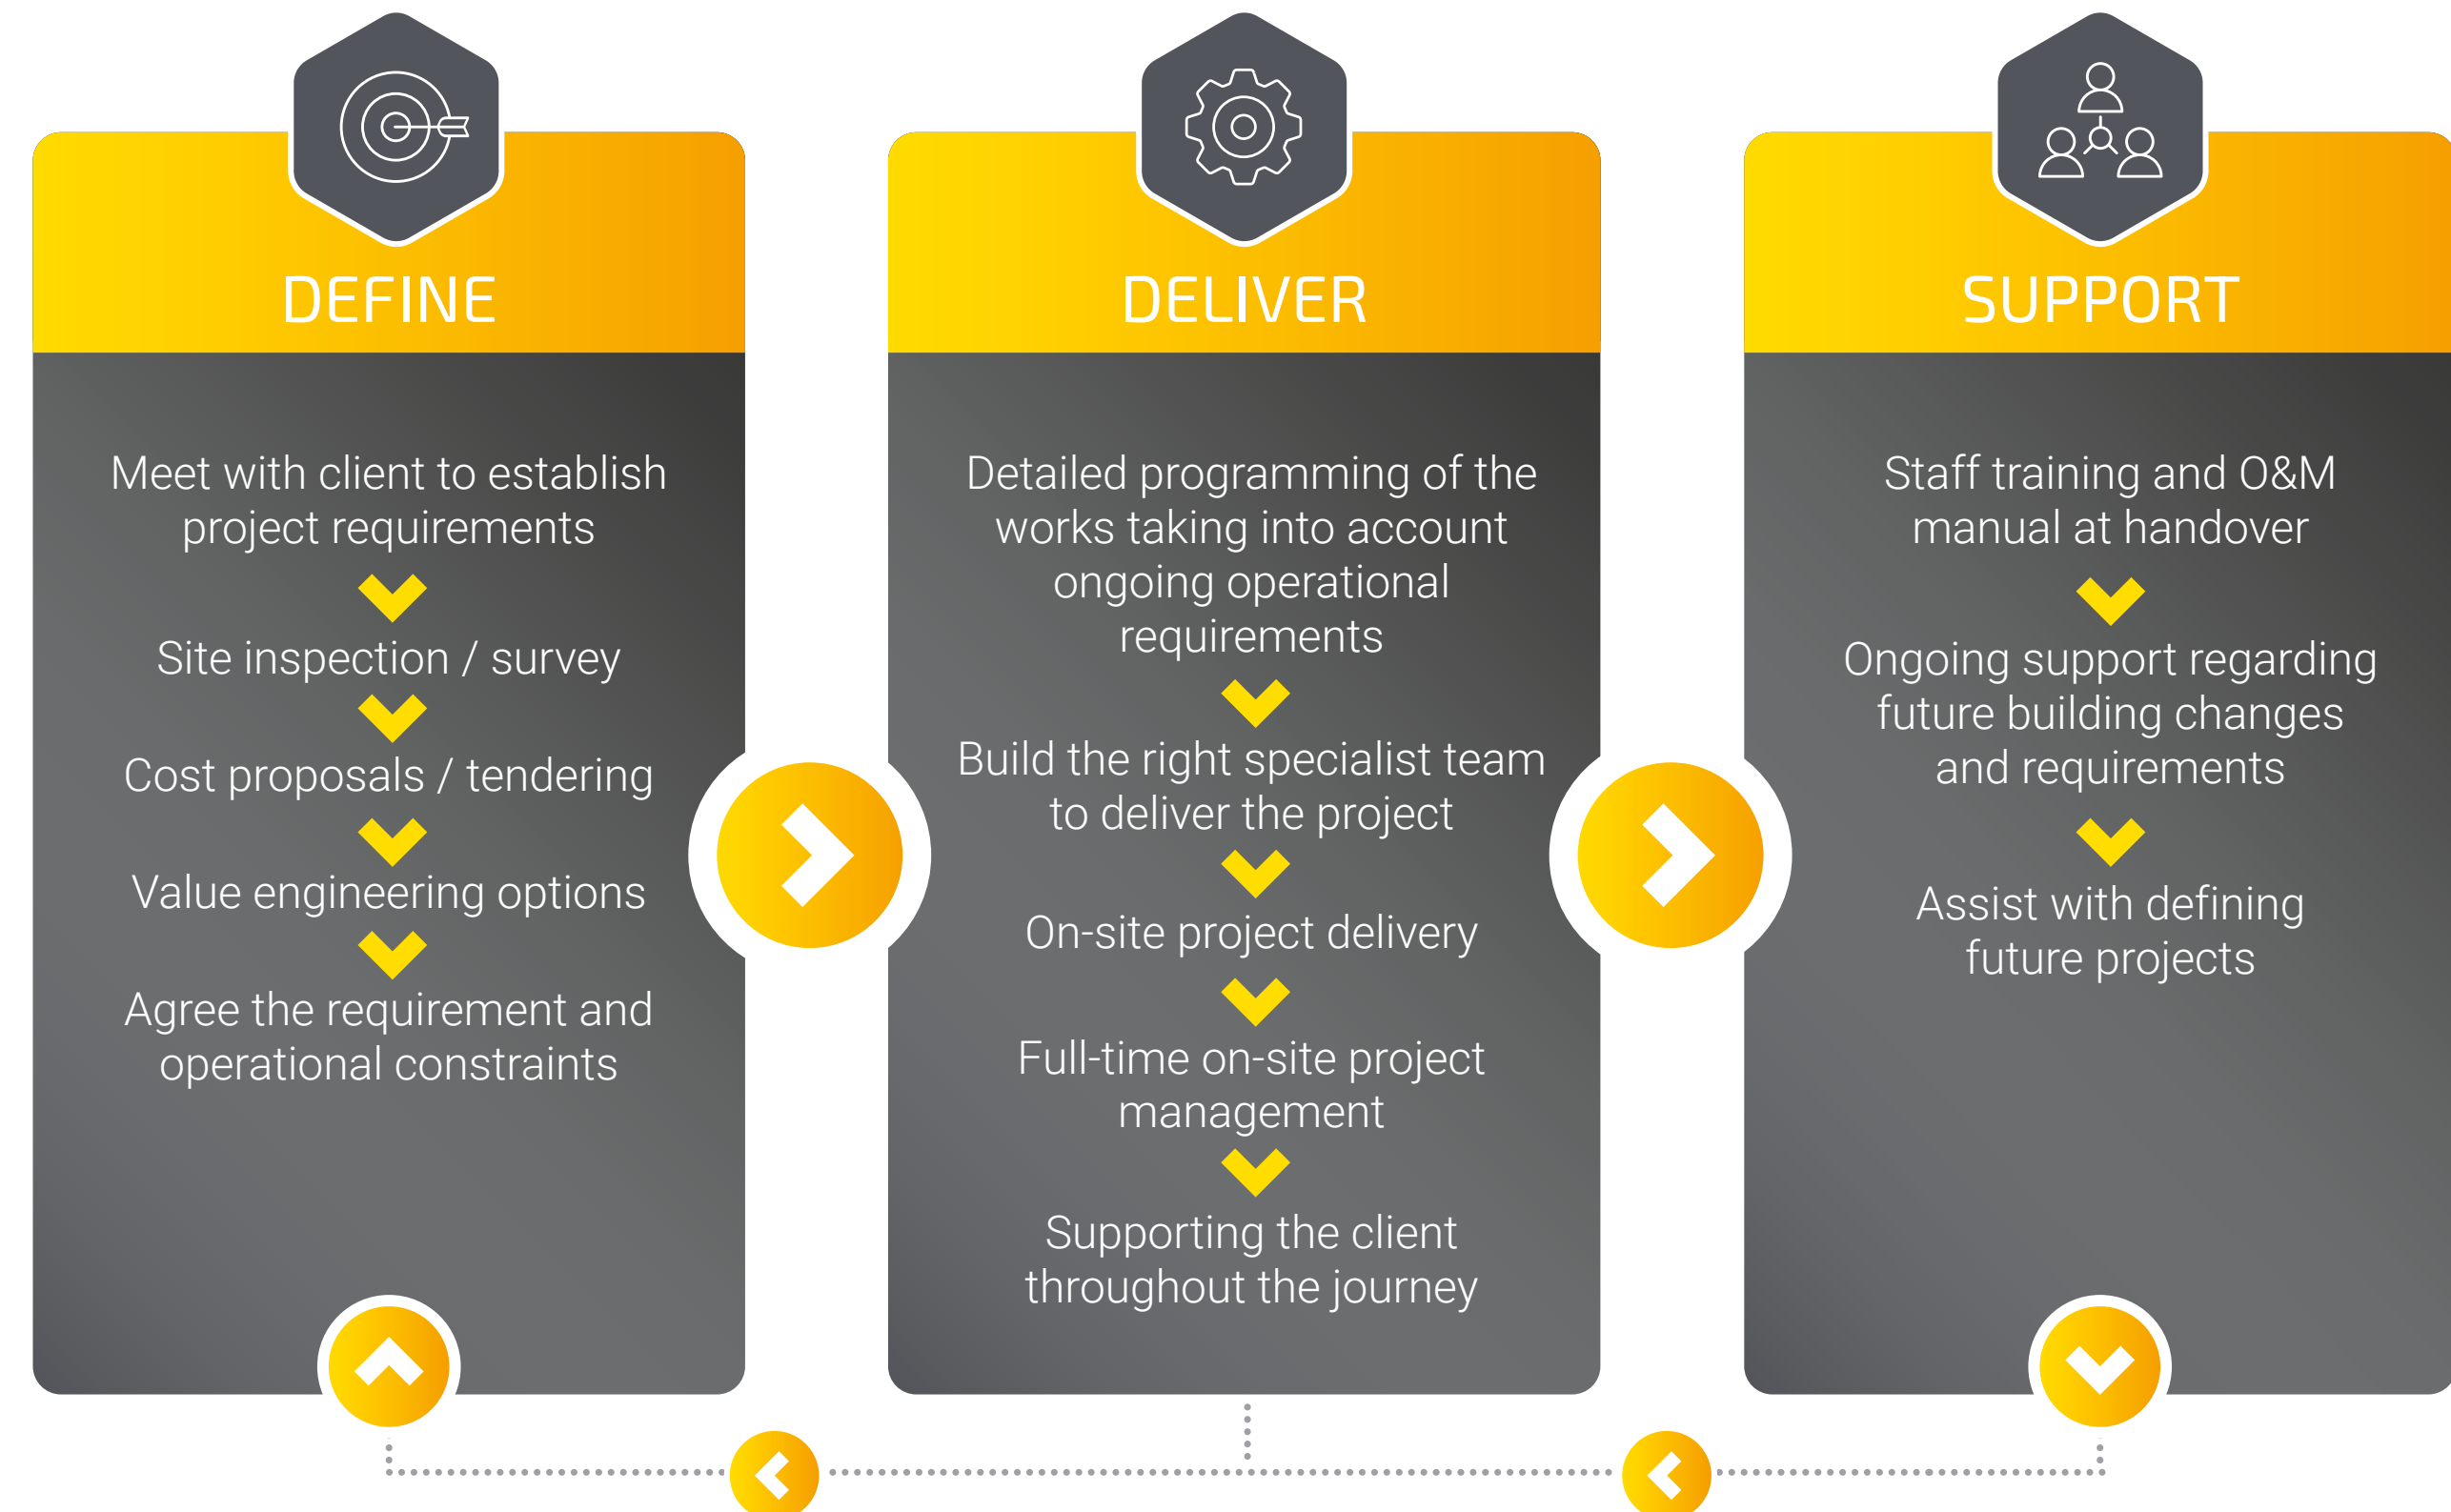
DEFINE

Meet with client to establish project requirements

Site inspection / survey

Cost proposals / tendering

Value engineering options

Agree the requirement and operational constraints

DELIVER

Detailed programming of the works taking into account ongoing operational requirements

Build the right specialist team to deliver the project

On-site project delivery

Full-time on-site project management

Supporting the client throughout the journey

SUPPORT

Staff training and O&M manual at handover

Ongoing support regarding future building changes and requirements

Assist with defining future projects